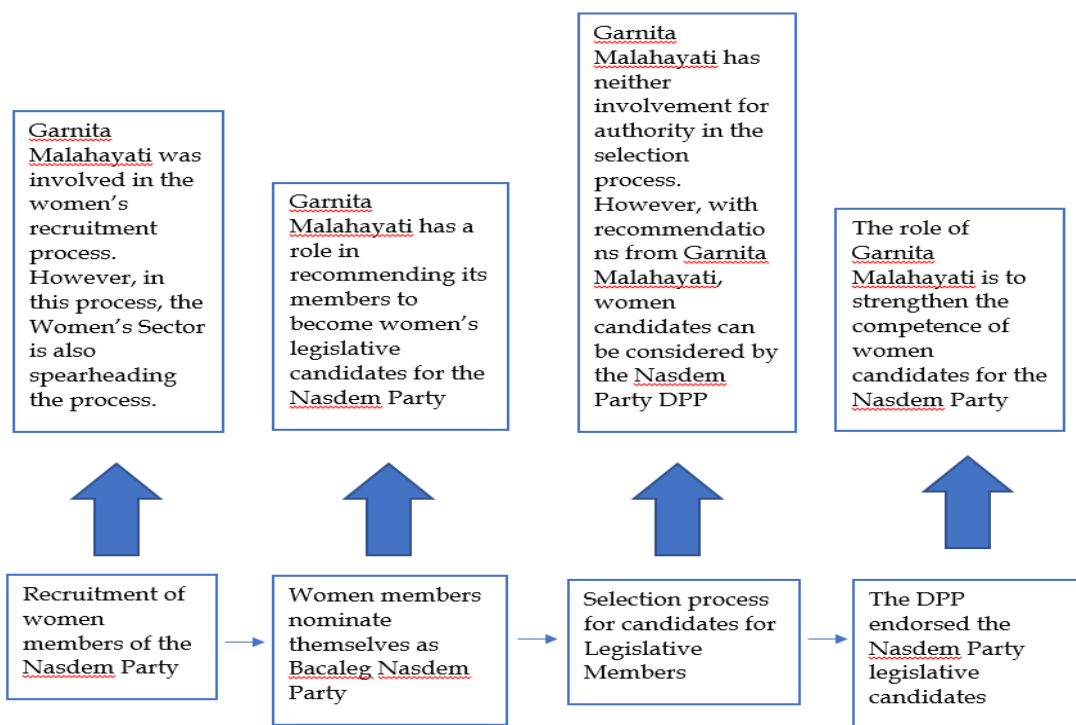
Garnita Malahayati was involved in the women's recruitment process. However, in this process, the Women's Sector is also spearheading the process.

Garnita Malahayati has a role in recommending its members to become women's legislative candidates for the Nasdem Party

Garnita Malahayati has neither involvement for authority in the selection process. However, with recommendations from Garnita Malahayati, women candidates can be considered by the Nasdem Party DPP

The role of Garnita Malahayati is to strengthen the competence of women candidates for the Nasdem Party

Recruitment of women members of the Nasdem Party

Women members nominate themselves as Bacaleg Nasdem Party

Selection process for candidates for Legislative Members

The DPP endorsed the Nasdem Party legislative candidates